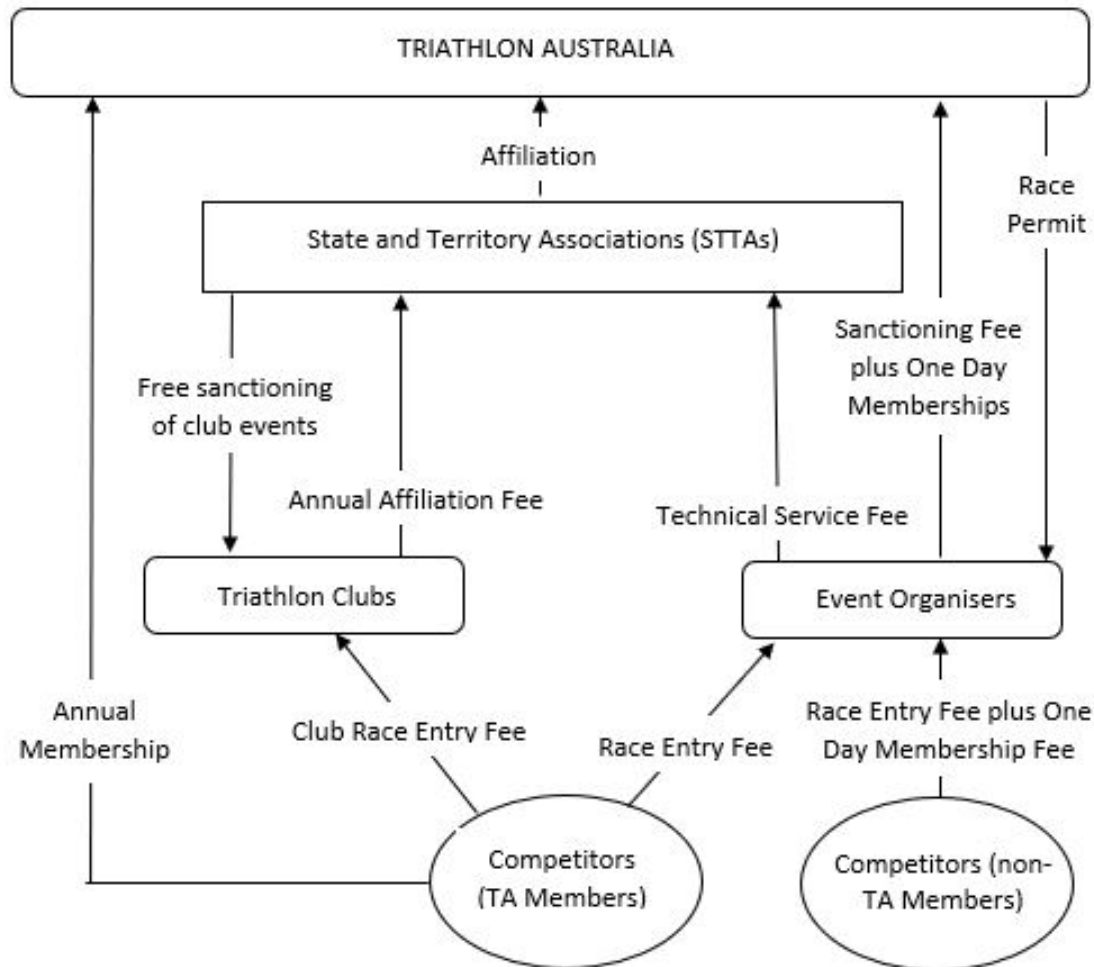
TRIATHLON AUSTRALIA

Affiliation

Race Permit

State and Territory Associations (STTAs)

Sanctioning Fee plus One Day Memberships

Free sanctioning of club events

Annual Affiliation Fee

Technical Service Fee

Triathlon Clubs

Event Organisers

Annual Membership

Club Race Entry Fee

Race Entry Fee

Race Entry Fee plus One Day Membership Fee

Competitors (TA Members)

Competitors (non-TA Members)